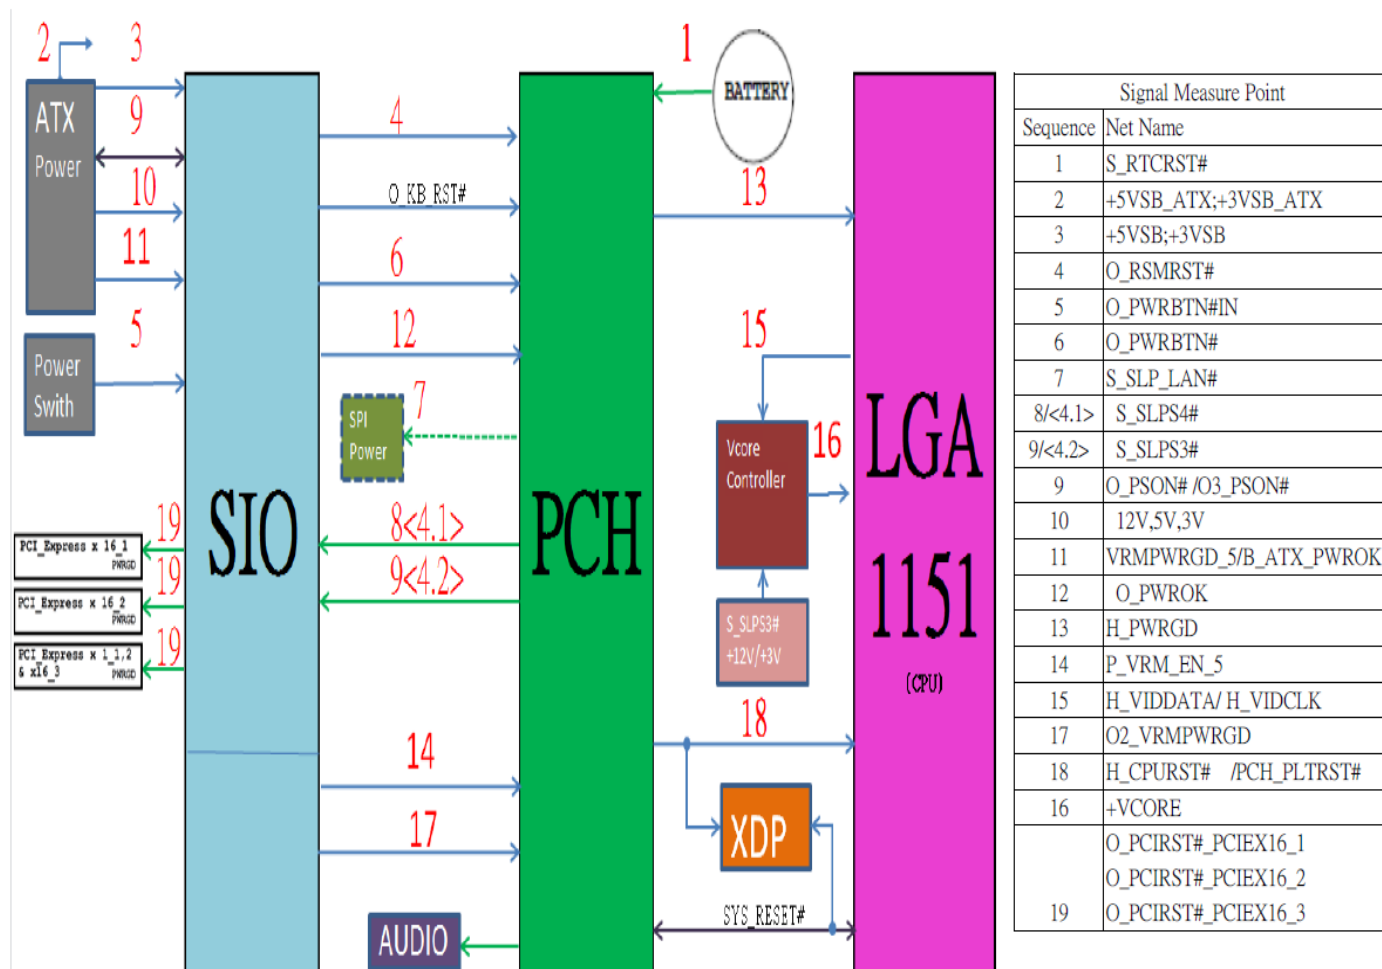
2 3
ATX Power
9
10
11
5
Power Swith
SIO
4
O_KB_RST#
6
12
SPI Power
7
8<4.1>
9<4.2>
PCH
1
BATTERY
13
15
Vcore Controller
16
S_SLPS3# +12V/+3V
18
XDP
SYS_RESET#
LGA 1151 (CPU)
19
PCI_Express x 16_1 PWRGD
19
PCI_Express x 16_2 PWRGD
19
PCI_Express x 1_1,2 & x16_3 PWRGD
14
17
AUDIO

| Signal Measure Point | |
|---|---|
| Sequence | Net Name |
| 1 | S_RTCRST# |
| 2 | +5VSB_ATX;+3VSB_ATX |
| 3 | +5VSB;+3VSB |
| 4 | O_RSMRST# |
| 5 | O_PWRBTN#IN |
| 6 | O_PWRBTN# |
| 7 | S_SLP_LAN# |
| 8/<4.1> | S_SLPS4# |
| 9/<4.2> | S_SLPS3# |
| 9 | O_PSON# /O3_PSON# |
| 10 | 12V,5V,3V |
| 11 | VRMPWRGD_5/B_ATX_PWROK |
| 12 | O_PWROK |
| 13 | H_PWRGD |
| 14 | P_VRM_EN_5 |
| 15 | H_VIDDATA/ H_VIDCLK |
| 17 | O2_VRMPWRGD |
| 18 | H_CPURST# /PCH_PLTRST# |
| 16 | +VCORE |
| 19 | O_PCIRST#_PCIEX16_1 O_PCIRST#_PCIEX16_2 O_PCIRST#_PCIEX16_3 |